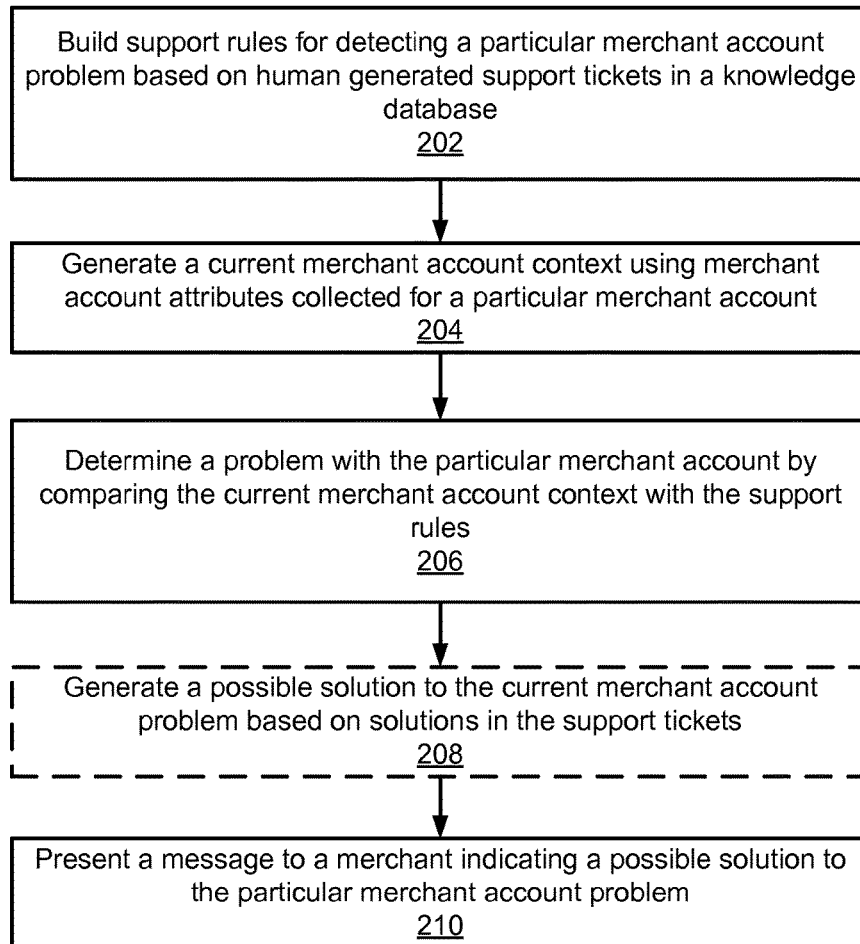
Build support rules for detecting a particular merchant account problem based on human generated support tickets in a knowledge database
202

Generate a current merchant account context using merchant account attributes collected for a particular merchant account
204

Determine a problem with the particular merchant account by comparing the current merchant account context with the support rules
206

Generate a possible solution to the current merchant account problem based on solutions in the support tickets
208

Present a message to a merchant indicating a possible solution to the particular merchant account problem
210